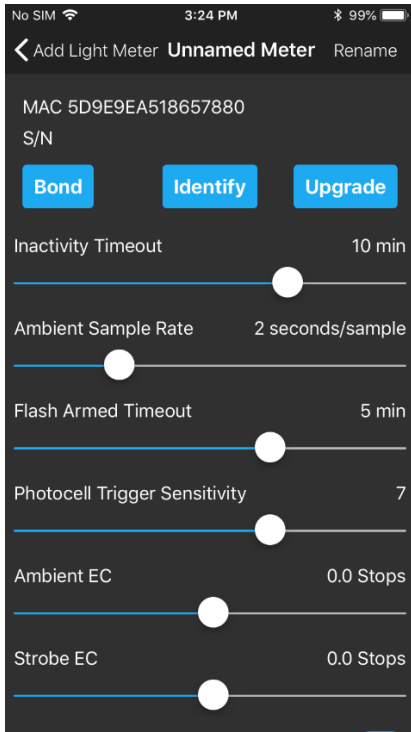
No SIM 3:24 PM 99%

Add Light Meter Unnamed Meter Rename

MAC 5D9E9EA518657880
S/N

Bond Identify Upgrade

Inactivity Timeout 10 min

Ambient Sample Rate 2 seconds/sample

Flash Armed Timeout 5 min

Photocell Trigger Sensitivity 7

Ambient EC 0.0 Stops

Strobe EC 0.0 Stops